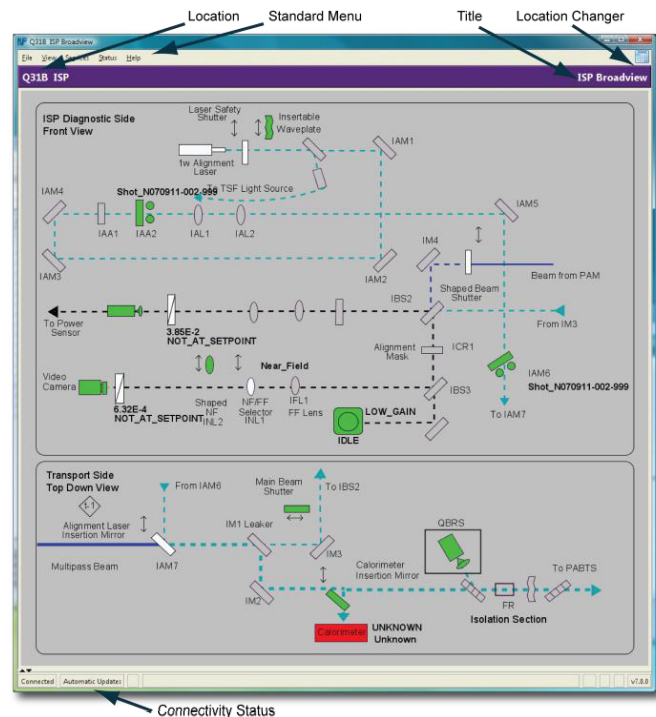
Location Standard Menu Title Location Changer

Q31B ISP Broadview

File View Connect Status Help

Q31B ISP

ISP Broadview

ISP Diagnostic Side
Front View

Laser Safety Shutter

Insertable Waveplate

IAM1

1w Alignment Laser

TSF Light Source

IAM4

Shot_N070911-002-999

IAM5

IAA1 IAA2 IAL1 IAL2

IAM3

IAM2

IM4

Beam from PAM

Shaped Beam Shutter

IBS2

To Power Sensor

3.85E-2
NOT_AT_SETPOINT

From IM3

Alignment Mask

ICR1

Near_Field

IAM6

Shot_N070911-002-999

Video Camera

6.32E-4
NOT_AT_SETPOINT

Shaped NF INL2

NF/FF Selector INL1

IFL1 FF Lens

LOW_GAIN

IBS3

To IAM7

IDLE

Transport Side
Top Down View

From IAM6

Main Beam Shutter

To IBS2

L-1

Alignment Laser Insertion Mirror

IM1 Leaker

QBRS

Multipass Beam

IAM7

IM3

Calorimeter Insertion Mirror

To PABTS

IM2

FR

Isolation Section

Calorimeter

UNKNOWN
Unknown

Connected Automatic Updates

v7.8.0

Connectivity Status